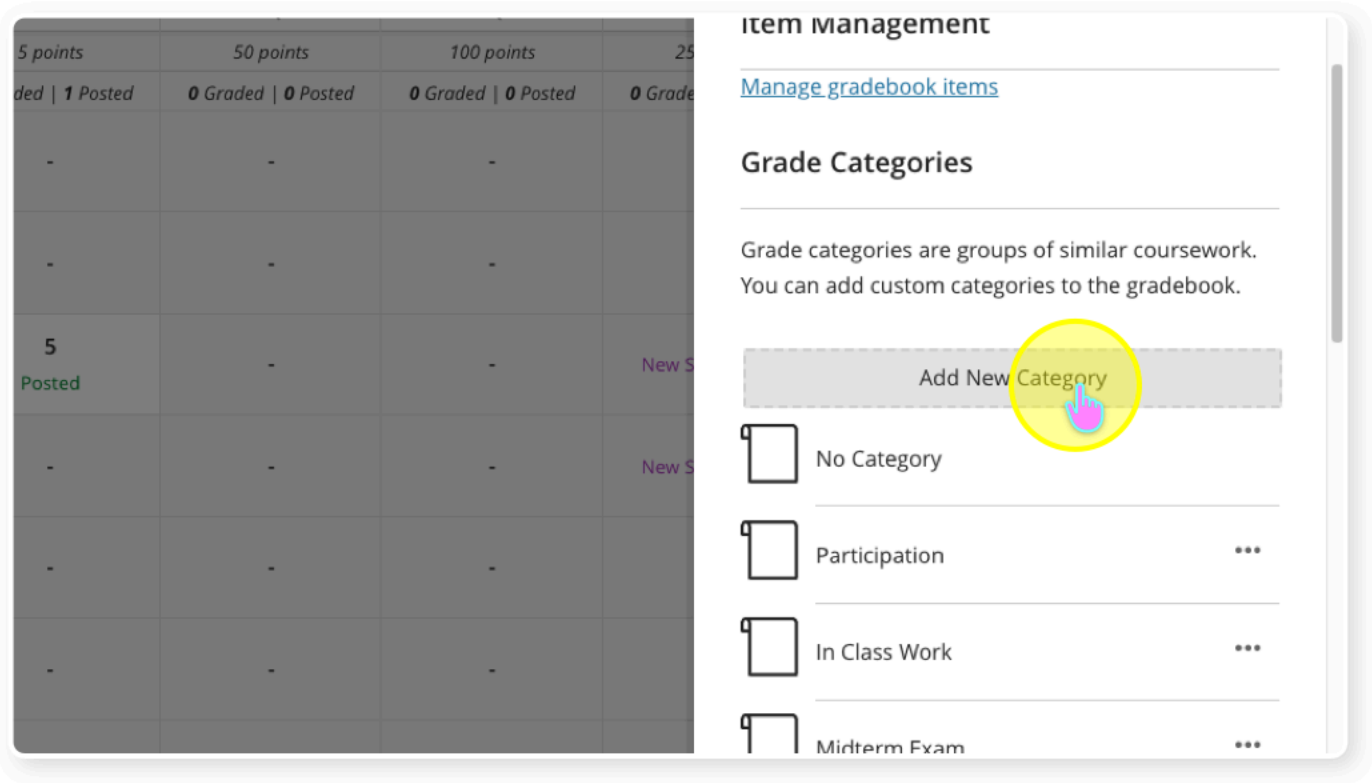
| 5 points | 50 points | 100 points | 25 |
|---|---|---|---|
| ded \| 1 Posted | 0 Graded \| 0 Posted | 0 Graded \| 0 Posted | 0 Grade |
| - | - | - | |
| - | - | - | |
| 5 Posted | - | - | New S |
| - | - | - | New S |
| - | - | - | |
| - | - | - | |

Item Management

Manage gradebook items

Grade Categories

Grade categories are groups of similar coursework. You can add custom categories to the gradebook.

Add New Category

No Category

Participation

In Class Work

Midterm Exam